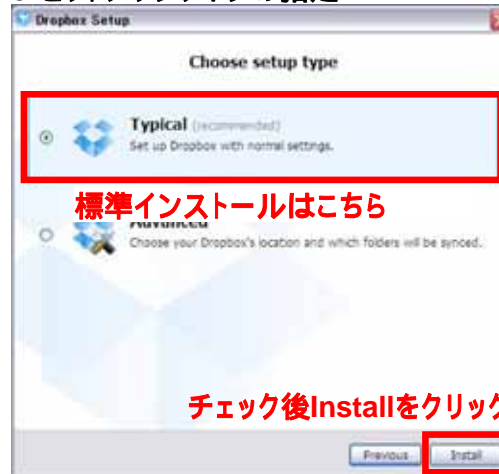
Dropbox Setup

Choose setup type

Typical (recommended)
Set up Dropbox with normal settings.

標準インストールはこちら

Advanced
Choose your Dropbox's location and which folders will be synced.

チェック後Installをクリック

Previous
Install